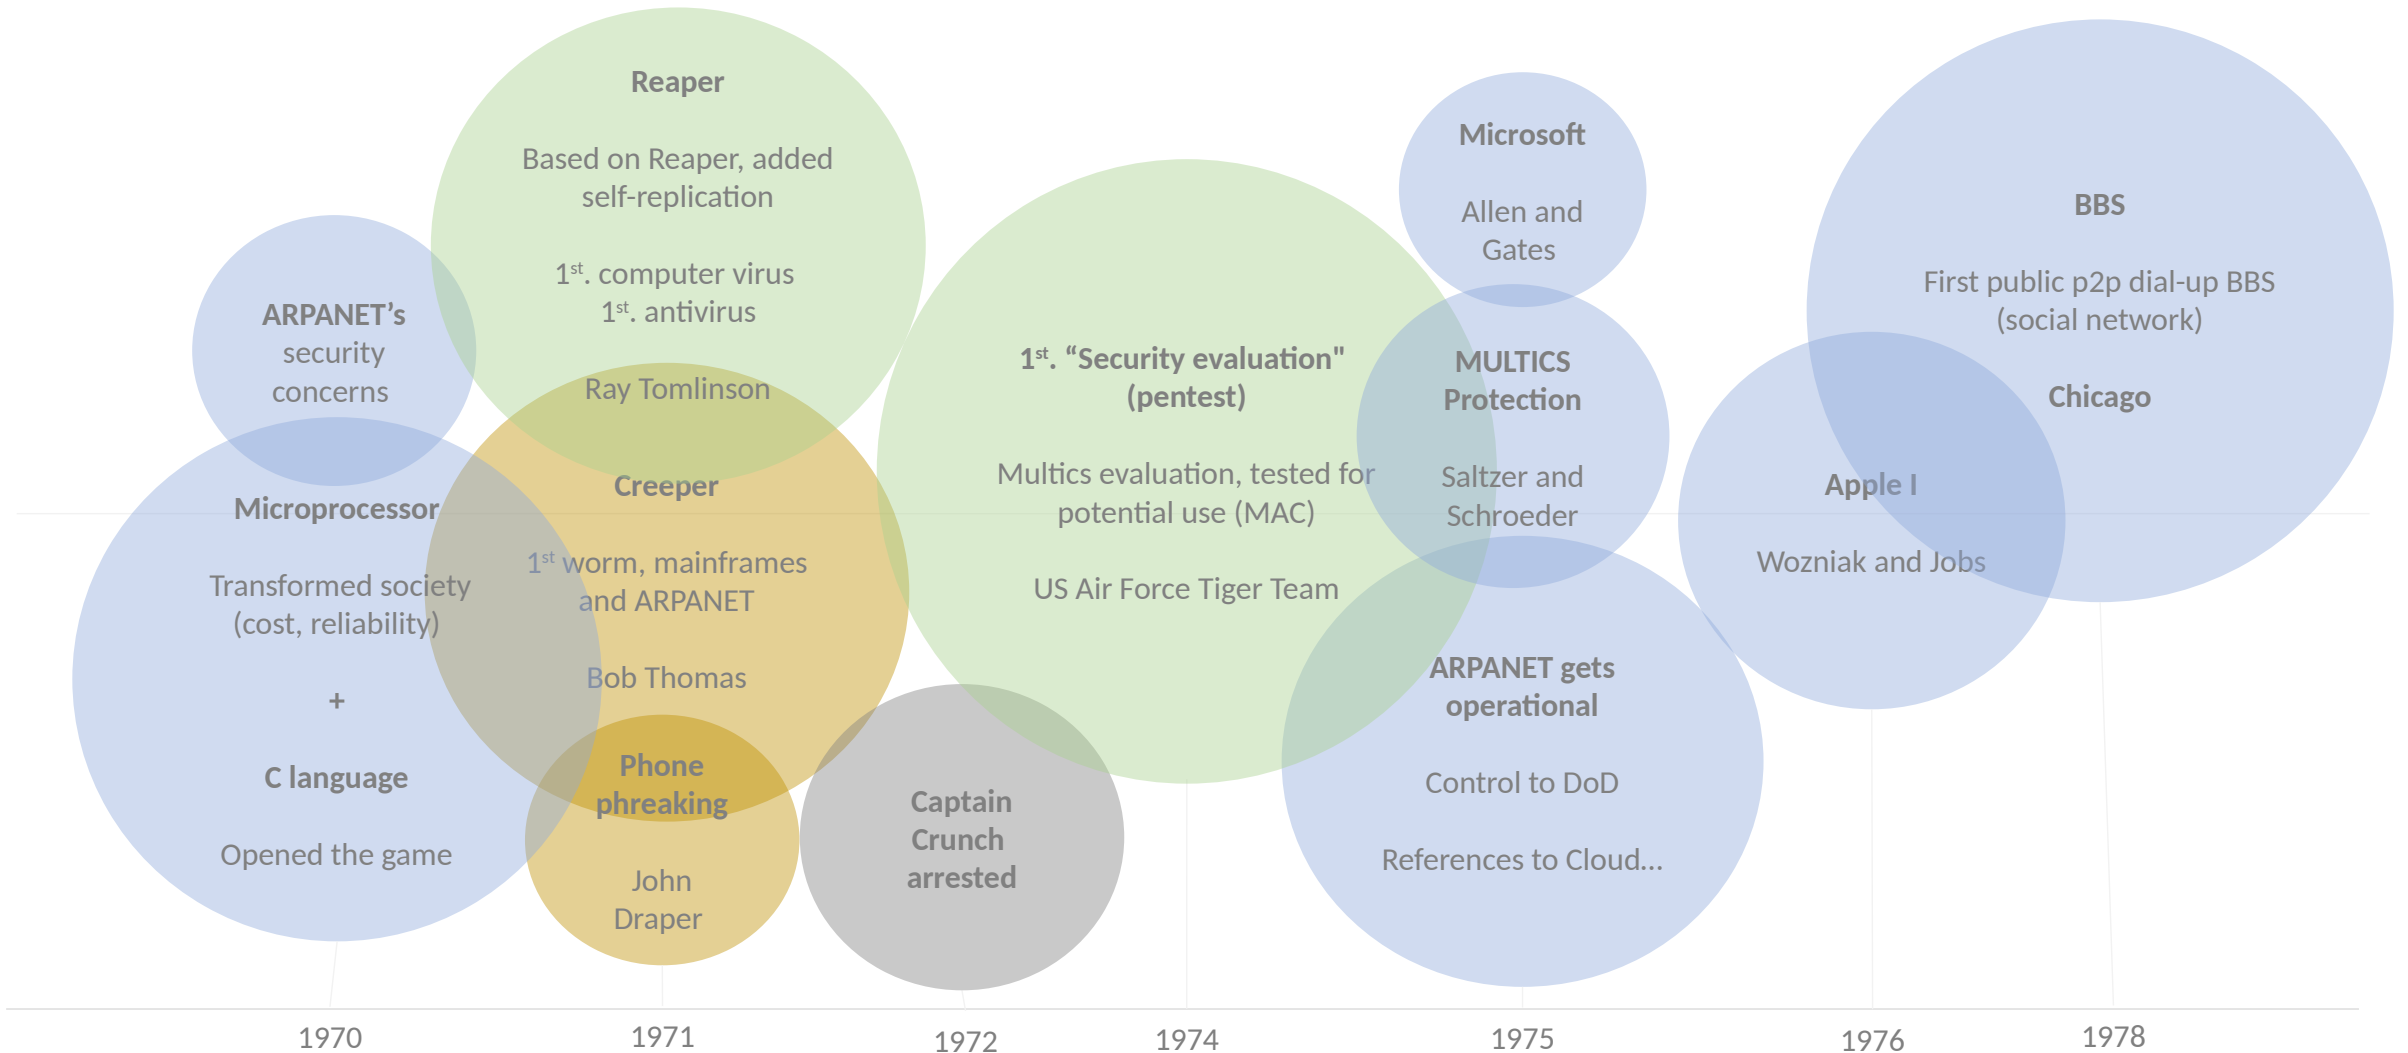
Reaper

Based on Reaper, added self-replication

1$^{st}$. computer virus
1$^{st}$. antivirus

Ray Tomlinson

ARPANET's security concerns

Creeper

1$^{st}$ worm, mainframes and ARPANET

Bob Thomas

Microprocessor

Transformed society (cost, reliability)

+

C language

Opened the game

Phone phreaking

John Draper

Captain Crunch arrested

1$^{st}$. "Security evaluation" (pentest)

Multics evaluation, tested for potential use (MAC)

US Air Force Tiger Team

Microsoft

Allen and Gates

MULTICS Protection

Saltzer and Schroeder

ARPANET gets operational

Control to DoD

References to Cloud...

BBS

First public p2p dial-up BBS (social network)

Chicago

Apple I

Wozniak and Jobs

1970 1971 1972 1974 1975 1976 1978